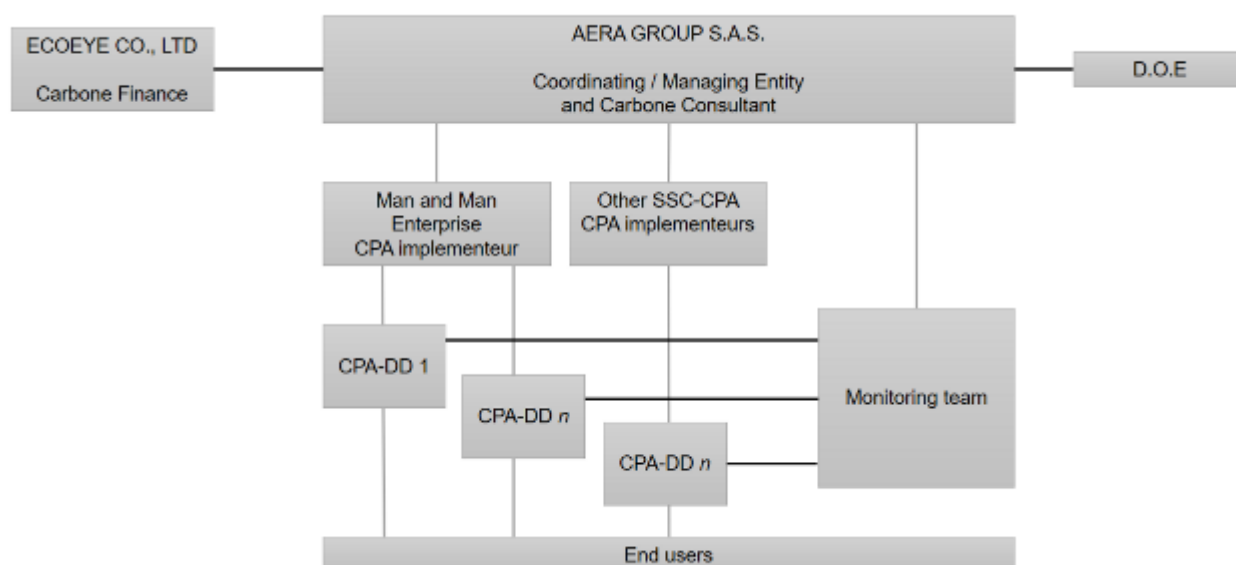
ECOEYE CO., LTD

Carbone Finance

AERA GROUP S.A.S.

Coordinating / Managing Entity and Carbone Consultant

D.O.E

Man and Man Enterprise CPA implementeur

Other SSC-CPA CPA implementeurs

CPA-DD 1

CPA-DD $n$

CPA-DD $n$

Monitoring team

End users